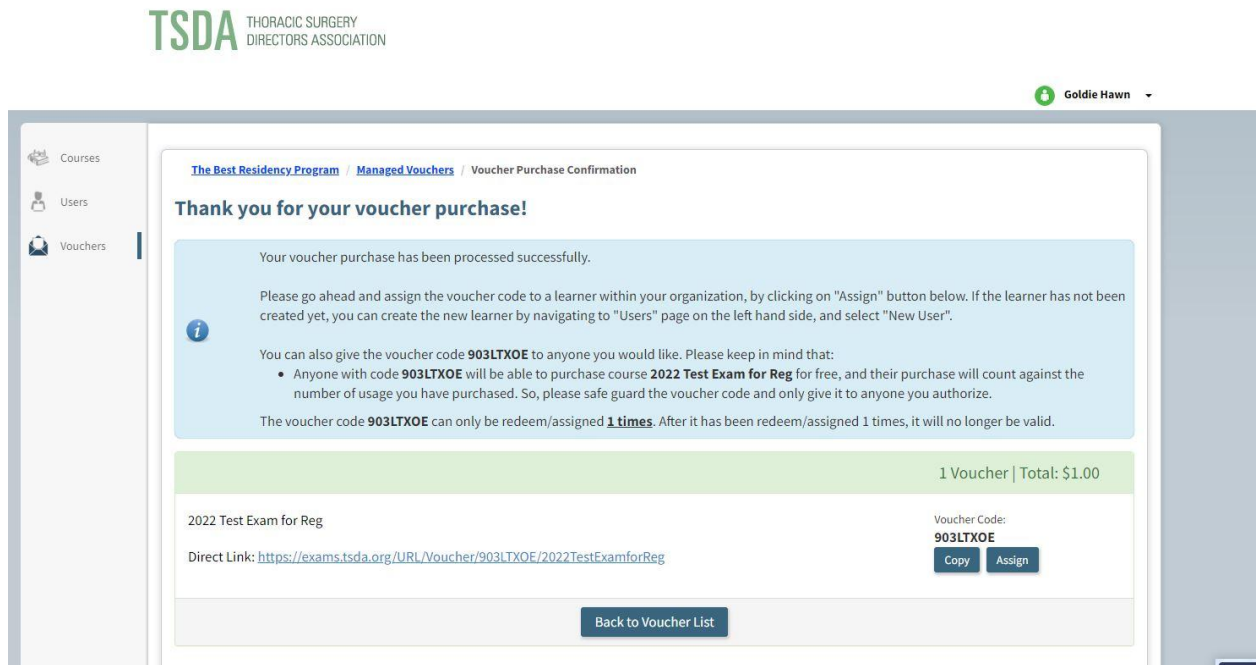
TSDA THORACIC SURGERY DIRECTORS ASSOCIATION

Goldie Hawn

Courses

Users

Vouchers

The Best Residency Program / Managed Vouchers / Voucher Purchase Confirmation

Thank you for your voucher purchase!

Your voucher purchase has been processed successfully.

Please go ahead and assign the voucher code to a learner within your organization, by clicking on "Assign" button below. If the learner has not been created yet, you can create the new learner by navigating to "Users" page on the left hand side, and select "New User".

You can also give the voucher code 903LTXOE to anyone you would like. Please keep in mind that:

- Anyone with code 903LTXOE will be able to purchase course 2022 Test Exam for Reg for free, and their purchase will count against the number of usage you have purchased. So, please safe guard the voucher code and only give it to anyone you authorize.

The voucher code 903LTXOE can only be redeem/assigned 1 times. After it has been redeem/assigned 1 times, it will no longer be valid.

1 Voucher | Total: $1.00

2022 Test Exam for Reg

Direct Link: https://exams.tsda.org/URL/Voucher/903LTXOE/2022TestExamforReg

Voucher Code:
903LTXOE

Copy Assign

Back to Voucher List